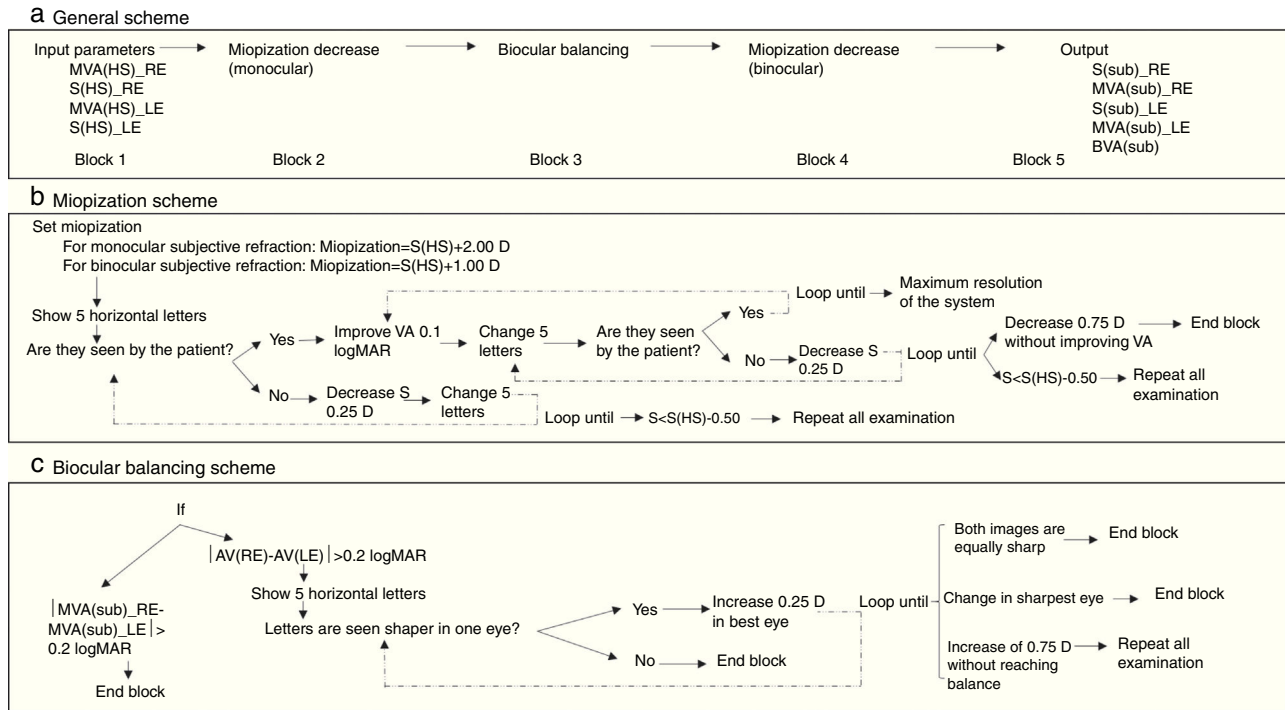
a General scheme

Input parameters
MVA(HS)_RE
S(HS)_RE
MVA(HS)_LE
S(HS)_LE

Miopization decrease (monocular)

Biocular balancing

Miopization decrease (binocular)

Output
S(sub)_RE
MVA(sub)_RE
S(sub)_LE
MVA(sub)_LE
BVA(sub)

Block 1

Block 2

Block 3

Block 4

Block 5

b Miopization scheme

Set miopization
For monocular subjective refraction: Miopization=S(HS)+2.00 D
For binocular subjective refraction: Miopization=S(HS)+1.00 D

Show 5 horizontal letters

Are they seen by the patient?

Yes

Improve VA 0.1 logMAR

Change 5 letters

Are they seen by the patient?

Yes

Loop until

Maximum resolution of the system

No

Decrease S 0.25 D

Loop until

Decrease 0.75 D without improving VA

End block

S<S(HS)-0.50

Repeat all examination

No

Decrease S 0.25 D

Change 5 letters

Loop until

S<S(HS)-0.50

Repeat all examination

c Biocular balancing scheme

If

|AV(RE)-AV(LE)|>0.2 logMAR

Show 5 horizontal letters

|MVA(sub)_RE-MVA(sub)_LE|> 0.2 logMAR

End block

Letters are seen shaper in one eye?

Yes

Increase 0.25 D in best eye

Loop until

Both images are equally sharp

End block

Change in sharpest eye

End block

Increase of 0.75 D without reaching balance

Repeat all examination

No

End block